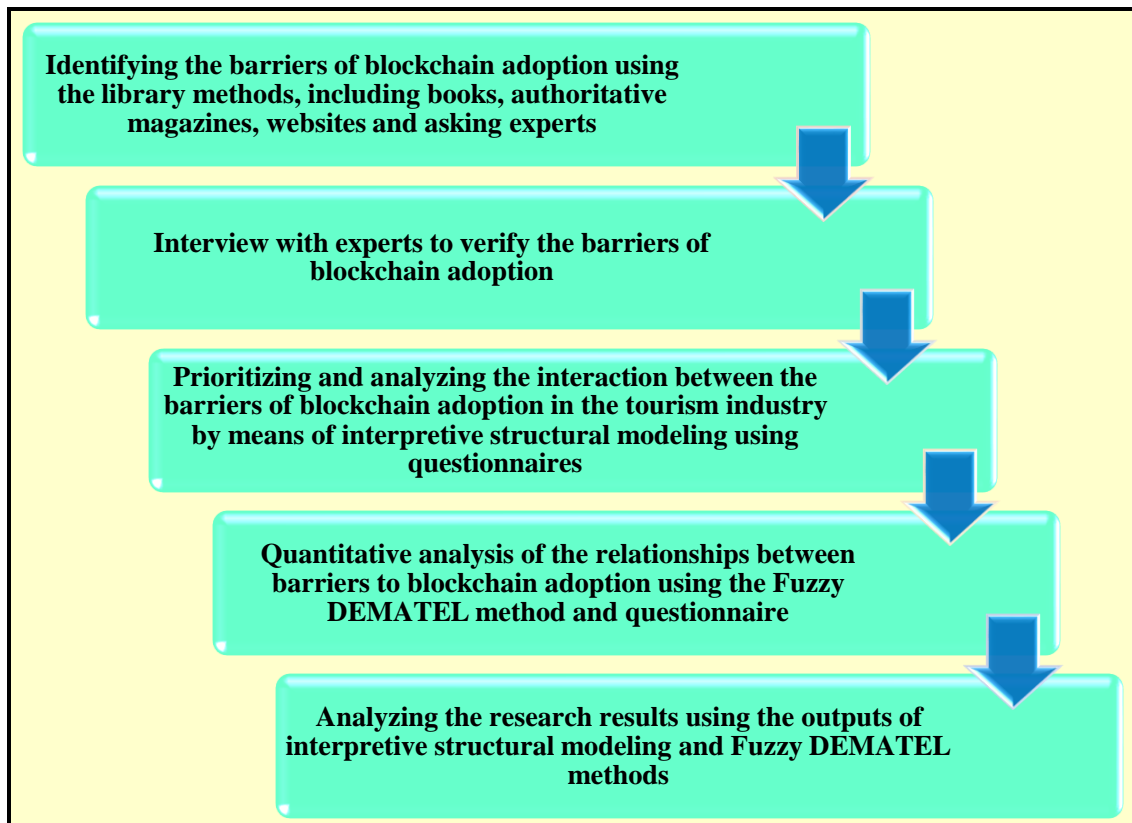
Identifying the barriers of blockchain adoption using the library methods, including books, authoritative magazines, websites and asking experts

Interview with experts to verify the barriers of blockchain adoption

Prioritizing and analyzing the interaction between the barriers of blockchain adoption in the tourism industry by means of interpretive structural modeling using questionnaires

Quantitative analysis of the relationships between barriers to blockchain adoption using the Fuzzy DEMATEL method and questionnaire

Analyzing the research results using the outputs of interpretive structural modeling and Fuzzy DEMATEL methods